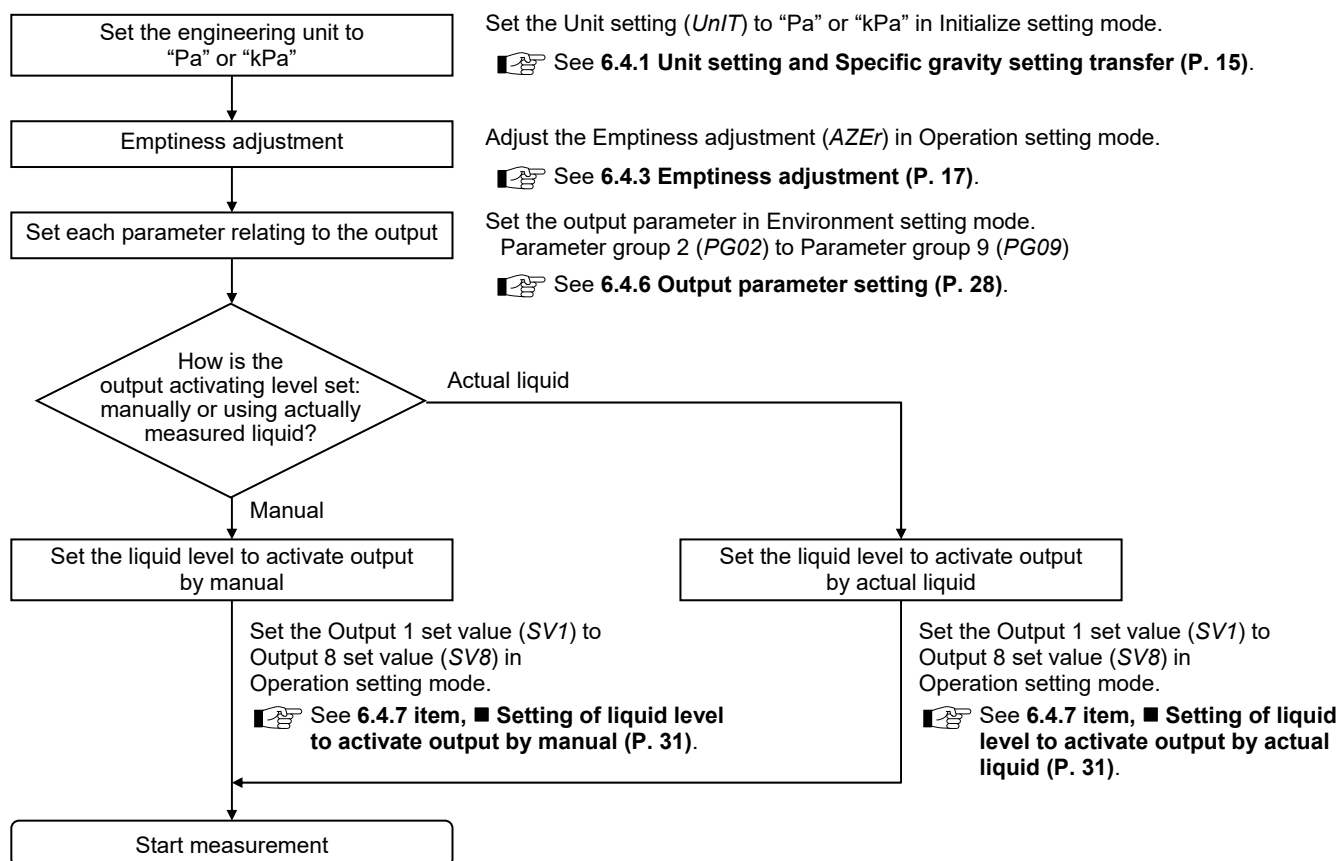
Set the engineering unit to “Pa” or “kPa”

Set the Unit setting (UnIT) to “Pa” or “kPa” in Initialize setting mode.

See **6.4.1 Unit setting and Specific gravity setting transfer (P. 15)**.

Emptiness adjustment

Adjust the Emptiness adjustment (AZEr) in Operation setting mode.

See **6.4.3 Emptiness adjustment (P. 17)**.

Set each parameter relating to the output

Set the output parameter in Environment setting mode.
Parameter group 2 (PG02) to Parameter group 9 (PG09)

See **6.4.6 Output parameter setting (P. 28)**.

How is the output activating level set: manually or using actually measured liquid?

Actual liquid

Manual

Set the liquid level to activate output by manual

Set the Output 1 set value (SV1) to Output 8 set value (SV8) in Operation setting mode.

See **6.4.7 item, ■ Setting of liquid level to activate output by manual (P. 31)**.

Set the liquid level to activate output by actual liquid

Set the Output 1 set value (SV1) to Output 8 set value (SV8) in Operation setting mode.

See **6.4.7 item, ■ Setting of liquid level to activate output by actual liquid (P. 31)**.

Start measurement